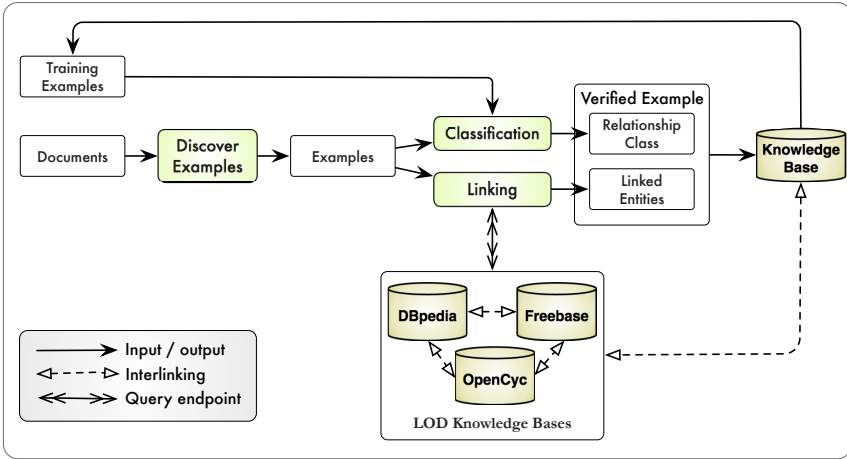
Training Examples

Documents

Discover Examples

Examples

Classification

Linking

Verified Example

Relationship Class

Linked Entities

Knowledge Base

DBpedia

Freebase

OpenCyc

LOD Knowledge Bases

Input / output

Interlinking

Query endpoint